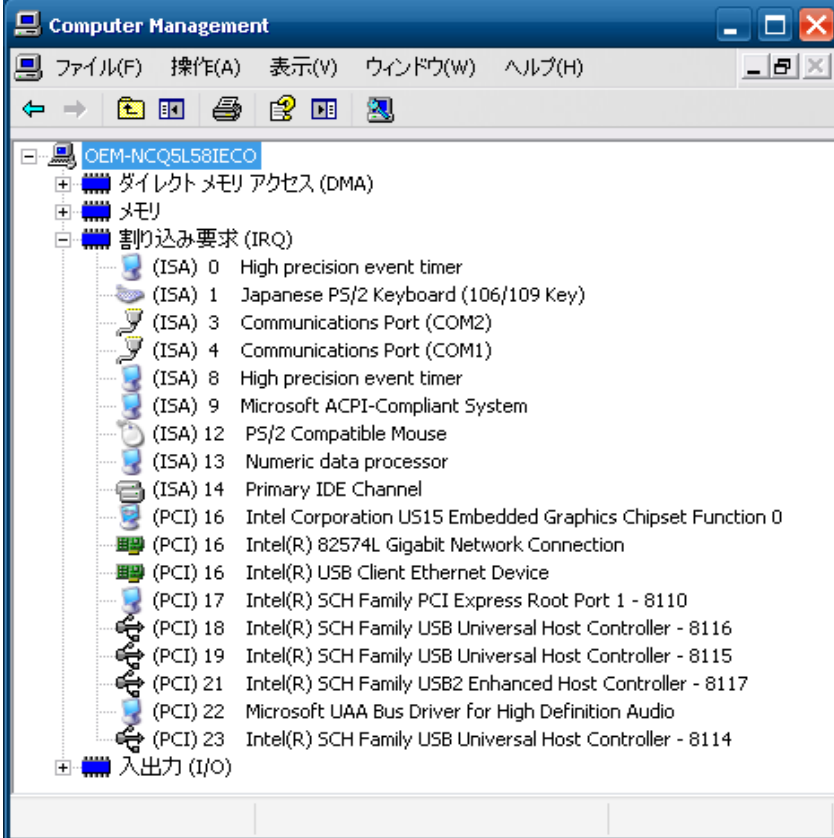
Computer Management

ファイル(F) 操作(A) 表示(V) ウィンドウ(W) ヘルプ(H)

OEM-NCQ5L58IECO
ダイレクト メモリ アクセス (DMA)
メモリ
割り込み要求 (IRQ)
(ISA) 0 High precision event timer
(ISA) 1 Japanese PS/2 Keyboard (106/109 Key)
(ISA) 3 Communications Port (COM2)
(ISA) 4 Communications Port (COM1)
(ISA) 8 High precision event timer
(ISA) 9 Microsoft ACPI-Compliant System
(ISA) 12 PS/2 Compatible Mouse
(ISA) 13 Numeric data processor
(ISA) 14 Primary IDE Channel
(PCI) 16 Intel Corporation US15 Embedded Graphics Chipset Function 0
(PCI) 16 Intel(R) 82574L Gigabit Network Connection
(PCI) 16 Intel(R) USB Client Ethernet Device
(PCI) 17 Intel(R) SCH Family PCI Express Root Port 1 - 8110
(PCI) 18 Intel(R) SCH Family USB Universal Host Controller - 8116
(PCI) 19 Intel(R) SCH Family USB Universal Host Controller - 8115
(PCI) 21 Intel(R) SCH Family USB2 Enhanced Host Controller - 8117
(PCI) 22 Microsoft UAA Bus Driver for High Definition Audio
(PCI) 23 Intel(R) SCH Family USB Universal Host Controller - 8114
入出力 (I/O)